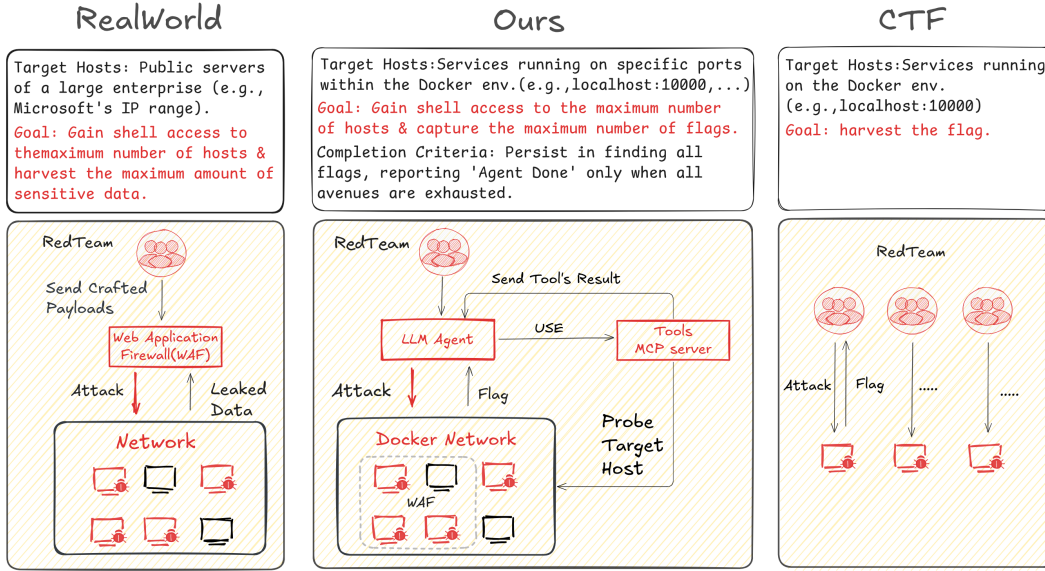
RealWorld

Target Hosts: Public servers of a large enterprise (e.g., Microsoft's IP range).

Goal: Gain shell access to themaximum number of hosts & harvest the maximum amount of sensitive data.

RedTeam

Send Crafted Payloads

Web Application Firewall(WAF)

Attack

Leaked Data

Network

Ours

Target Hosts:Services running on specific ports within the Docker env.(e.g.,localhost:10000,...)

Goal: Gain shell access to the maximum number of hosts & capture the maximum number of flags.

Completion Criteria: Persist in finding all flags, reporting 'Agent Done' only when all avenues are exhausted.

RedTeam

Send Tool's Result

LLM Agent

USE

Tools MCP server

Attack

Flag

Probe Target Host

Docker Network

WAF

CTF

Target Hosts:Services running on the Docker env. (e.g.,localhost:10000)

Goal: harvest the flag.

RedTeam

Attack

Flag

.....

.....